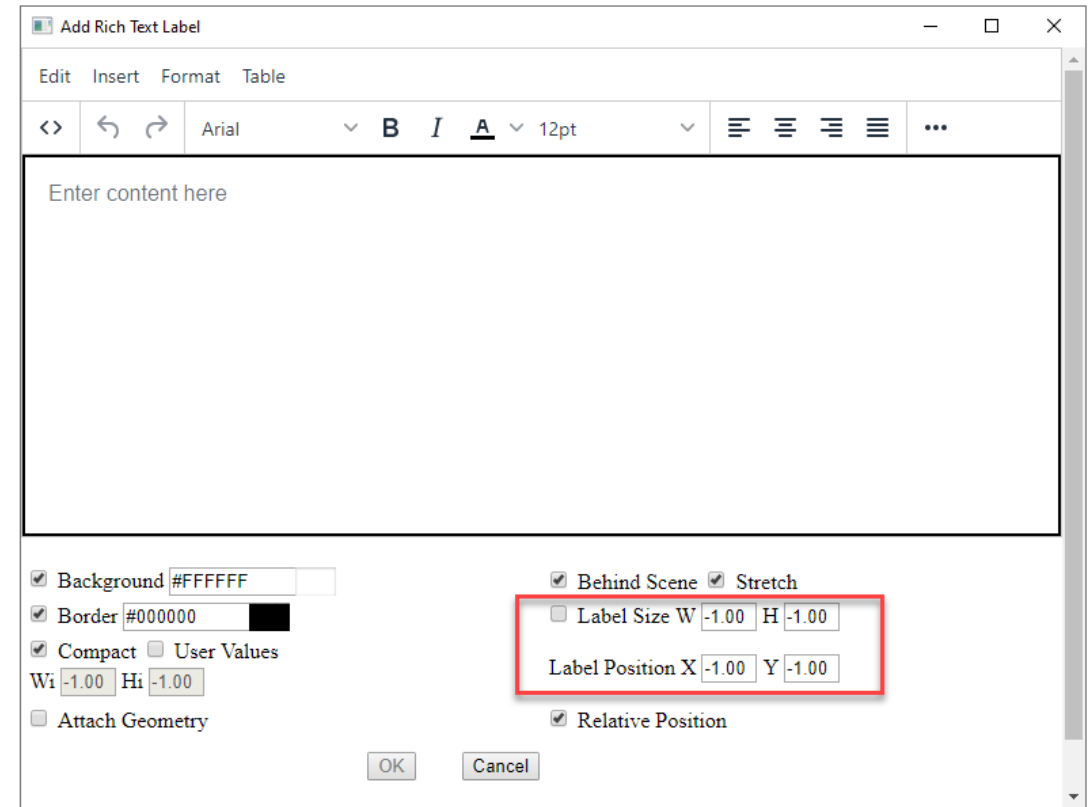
Add Rich Text Label

Edit Insert Format Table

<> Arial B I A 12pt •••

Enter content here

Background #FFFFFF
Border #000000
Compact User Values
Wi -1.00 Hi -1.00
Attach Geometry

Behind Scene Stretch
Label Size W -1.00 H -1.00
Label Position X -1.00 Y -1.00
Relative Position

OK Cancel